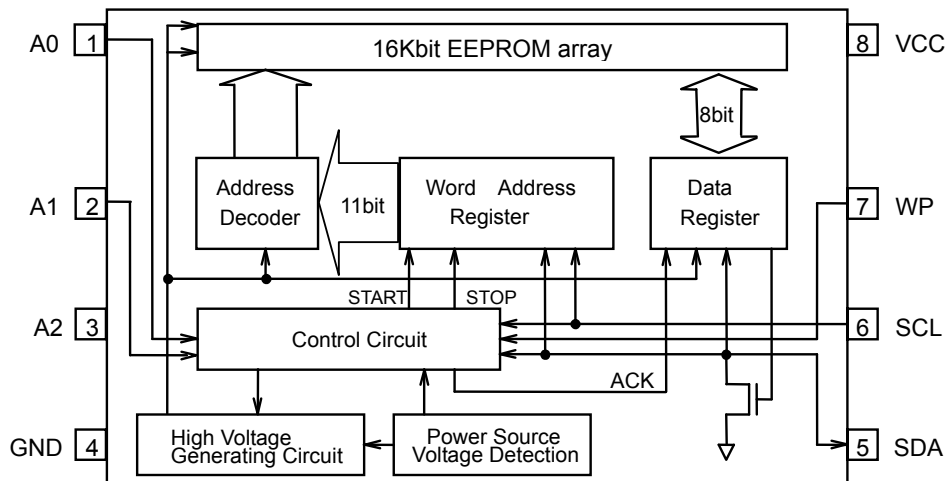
A0 1
16Kbit EEPROM array
8 VCC
8bit
Address Decoder
11bit
Word Address Register
Data Register
A1 2
7 WP
START
STOP
A2 3
Control Circuit
6 SCL
ACK
GND 4
High Voltage Generating Circuit
Power Source Voltage Detection
5 SDA